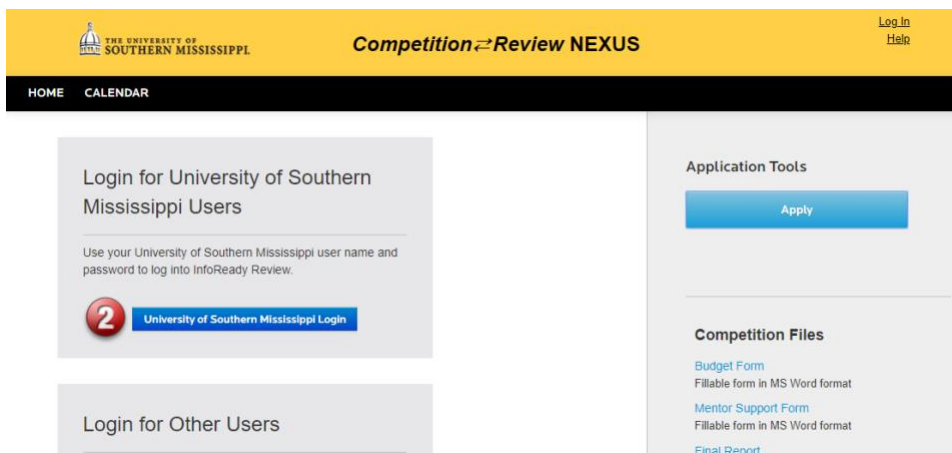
THE UNIVERSITY OF SOUTHERN MISSISSIPPI.

Competition⇄Review NEXUS

Log In
Help

HOME CALENDAR

Login for University of Southern Mississippi Users

Use your University of Southern Mississippi user name and password to log into InfoReady Review.

2

University of Southern Mississippi Login

Login for Other Users

Application Tools

Apply

Competition Files

Budget Form
Fillable form in MS Word format

Mentor Support Form
Fillable form in MS Word format

Final Report